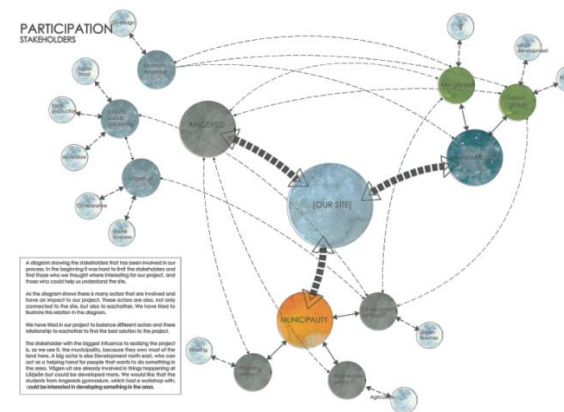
PARTICIPATION
STAKEHOLDERS

ANGERED

[OUR SITE]

MUNICIPALITY

A diagram showing the stakeholders that has been involved in our process. In the beginning it was hard to find the stakeholders and find those who we thought where interesting for our project, and those who could help us understand the site.

As the diagram shows there is many actors that are involved and have an impact in our project. These actors are also, not only connected to the site, but also to eachother. We have tried to illustrate this relation in the diagram.

We have tried in our project to balance different actors and their relationship to eachother to find the best solution to the project.

The stakeholder with the biggest influence to realizing the project is, as we see it, the municipality, because they own most of the land here. A big actor is also Development north east, who can act as a helping hand for people that wants to do something in the area. Vägen ut are already involved in things happening at Lillsjön but could be developed more. We would like that the students from Angereds gymnasium, which had a workshop with, could be interested in developing something in the area.